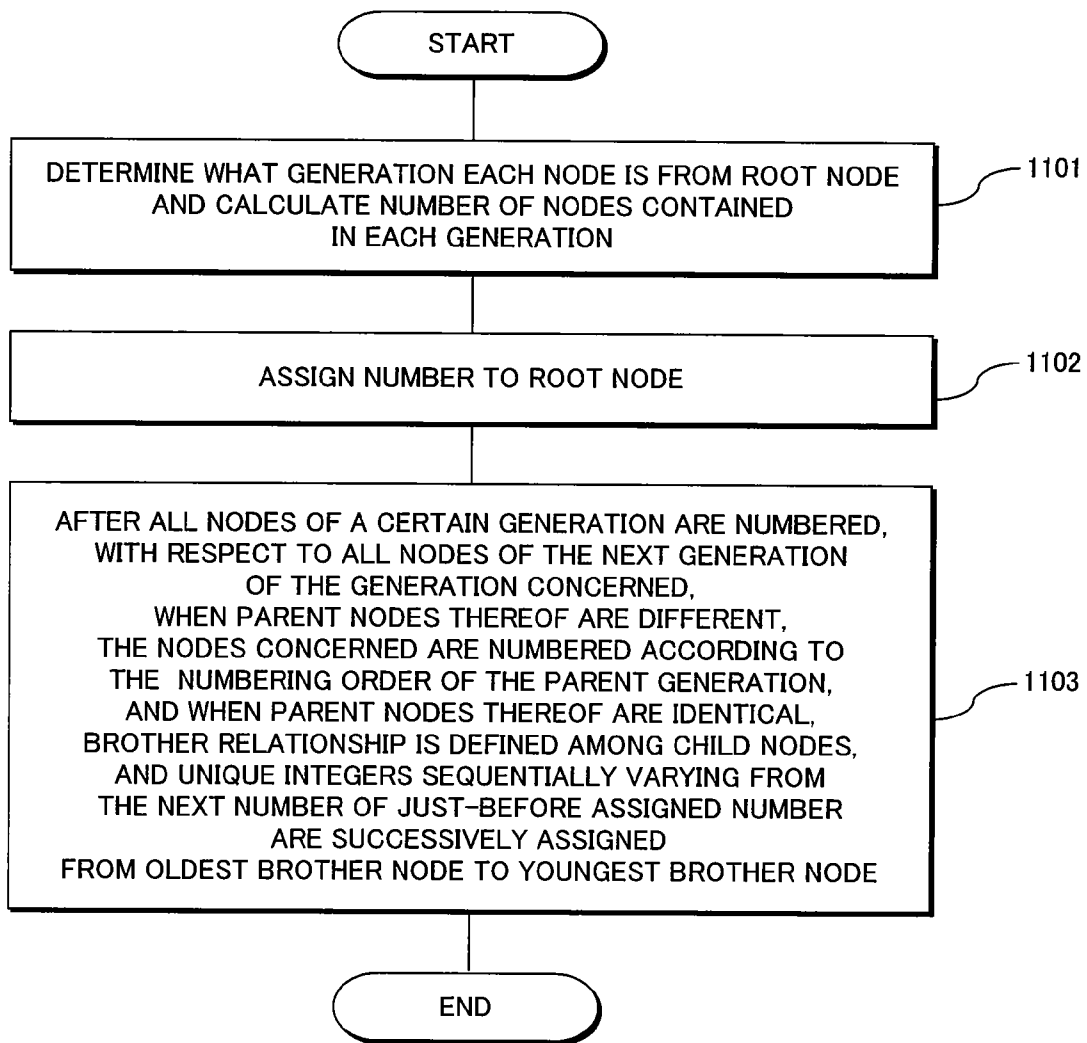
START

DETERMINE WHAT GENERATION EACH NODE IS FROM ROOT NODE AND CALCULATE NUMBER OF NODES CONTAINED IN EACH GENERATION

1101

ASSIGN NUMBER TO ROOT NODE

1102

AFTER ALL NODES OF A CERTAIN GENERATION ARE NUMBERED, WITH RESPECT TO ALL NODES OF THE NEXT GENERATION OF THE GENERATION CONCERNED, WHEN PARENT NODES THEREOF ARE DIFFERENT, THE NODES CONCERNED ARE NUMBERED ACCORDING TO THE NUMBERING ORDER OF THE PARENT GENERATION, AND WHEN PARENT NODES THEREOF ARE IDENTICAL, BROTHER RELATIONSHIP IS DEFINED AMONG CHILD NODES, AND UNIQUE INTEGERS SEQUENTIALLY VARYING FROM THE NEXT NUMBER OF JUST-BEFORE ASSIGNED NUMBER ARE SUCCESSIVELY ASSIGNED FROM OLDEST BROTHER NODE TO YOUNGEST BROTHER NODE

1103

END